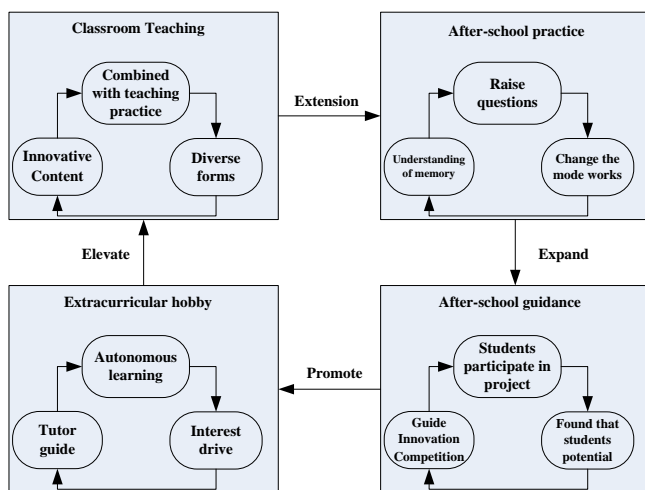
Classroom Teaching

Combined with teaching practice

Innovative Content

Diverse forms

Extension

After-school practice

Raise questions

Understanding of memory

Change the mode works

Expand

After-school guidance

Students participate in project

Guide Innovation Competition

Found that students potential

Promote

Extracurricular hobby

Autonomous learning

Tutor guide

Interest drive

Elevate